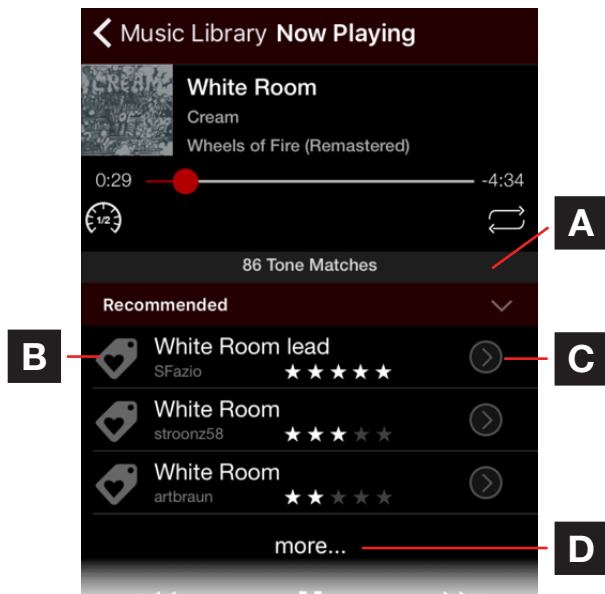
Music Library Now Playing

CREAM

White Room
Cream
Wheels of Fire (Remastered)

0:29 -4:34

1/2

A

86 Tone Matches

Recommended

B

White Room lead
SFazio
★★★★★

C

White Room
stroonz58
★★★★★

White Room
artbraun
★★★★★

more...

D